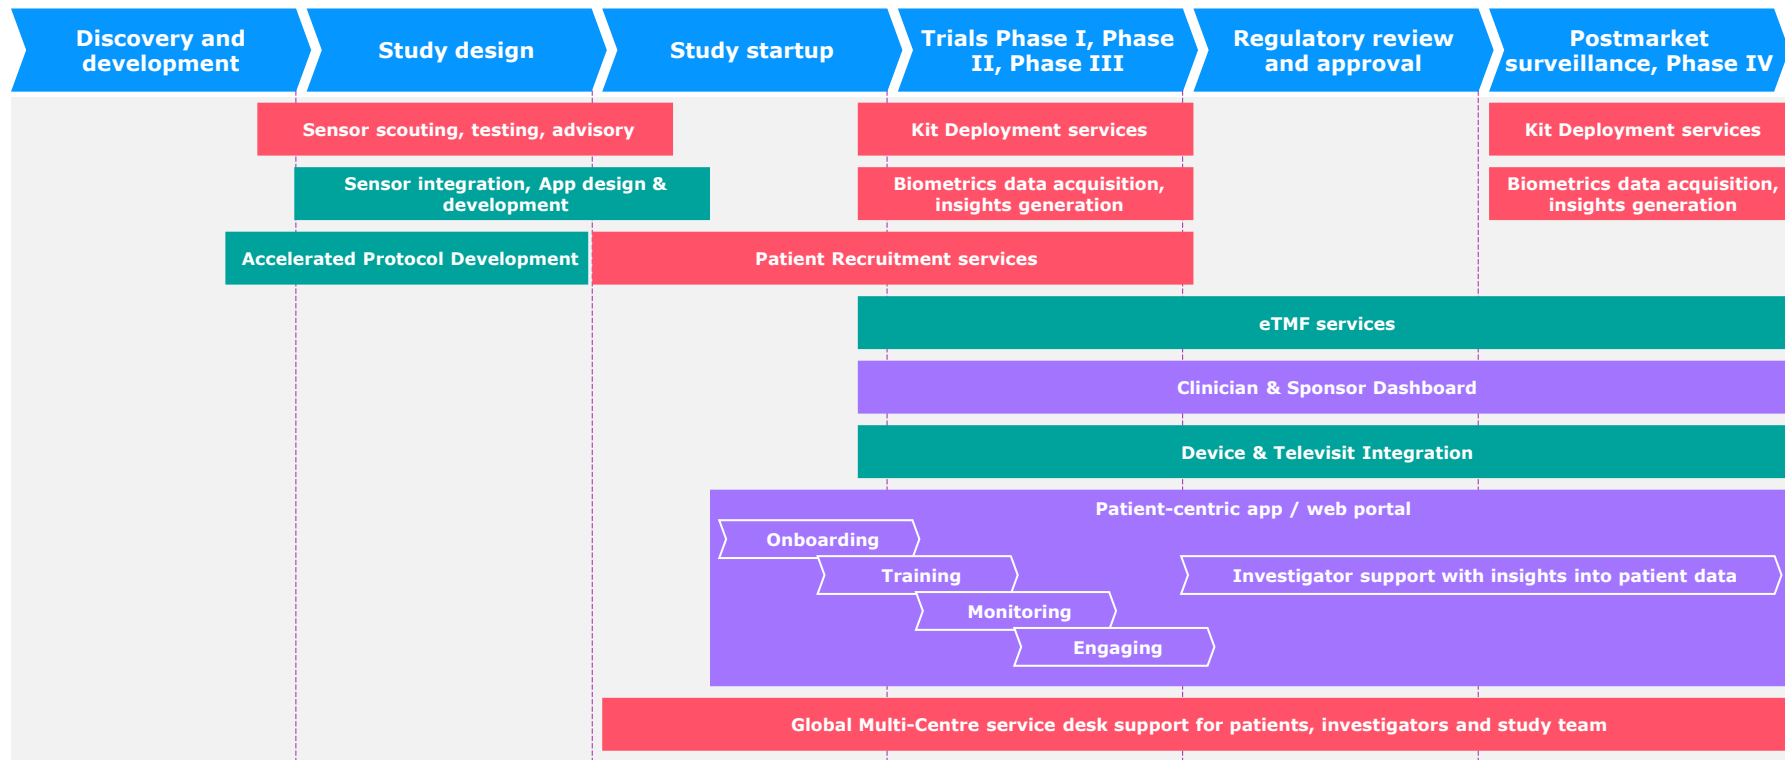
Discovery and development

Study design

Study startup

Trials Phase I, Phase II, Phase III

Regulatory review and approval

Postmarket surveillance, Phase IV

Sensor scouting, testing, advisory

Kit Deployment services

Kit Deployment services

Sensor integration, App design & development

Biometrics data acquisition, insights generation

Biometrics data acquisition, insights generation

Accelerated Protocol Development

Patient Recruitment services

eTMF services

Clinician & Sponsor Dashboard

Device & Televisit Integration

Patient-centric app / web portal

Onboarding

Training

Investigator support with insights into patient data

Monitoring

Engaging

Global Multi-Centre service desk support for patients, investigators and study team